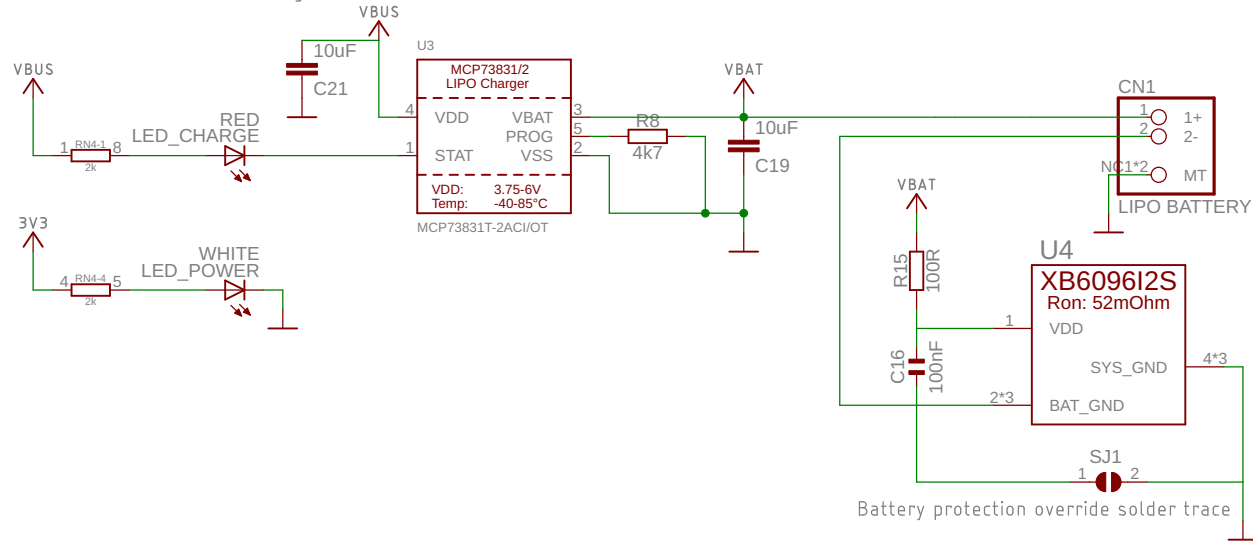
VBUS
10uF
C21
U3
MCP73831/2
LIPO Charger
4 VDD
VBAT 3
PROG 5
1 STAT
VSS 2
VDD: 3.75-6V
Temp: -40-85°C
MCP73831T-2ACI/OT
VBUS
1 RN4-1 8
2k
RED
LED_CHARGE
3V3
4 RN4-4 5
2k
WHITE
LED_POWER
R8
4k7
VBAT
10uF
C19
CN1
1 1+
2 2-
NC1*2 MT
LIPO BATTERY
VBAT
R15
100R
C16
100nF
U4
XB6096I2S
Ron: 52mOhm
1 VDD
SYS_GND 4*3
2*3 BAT_GND
SJ1
1 2
Battery protection override solder trace